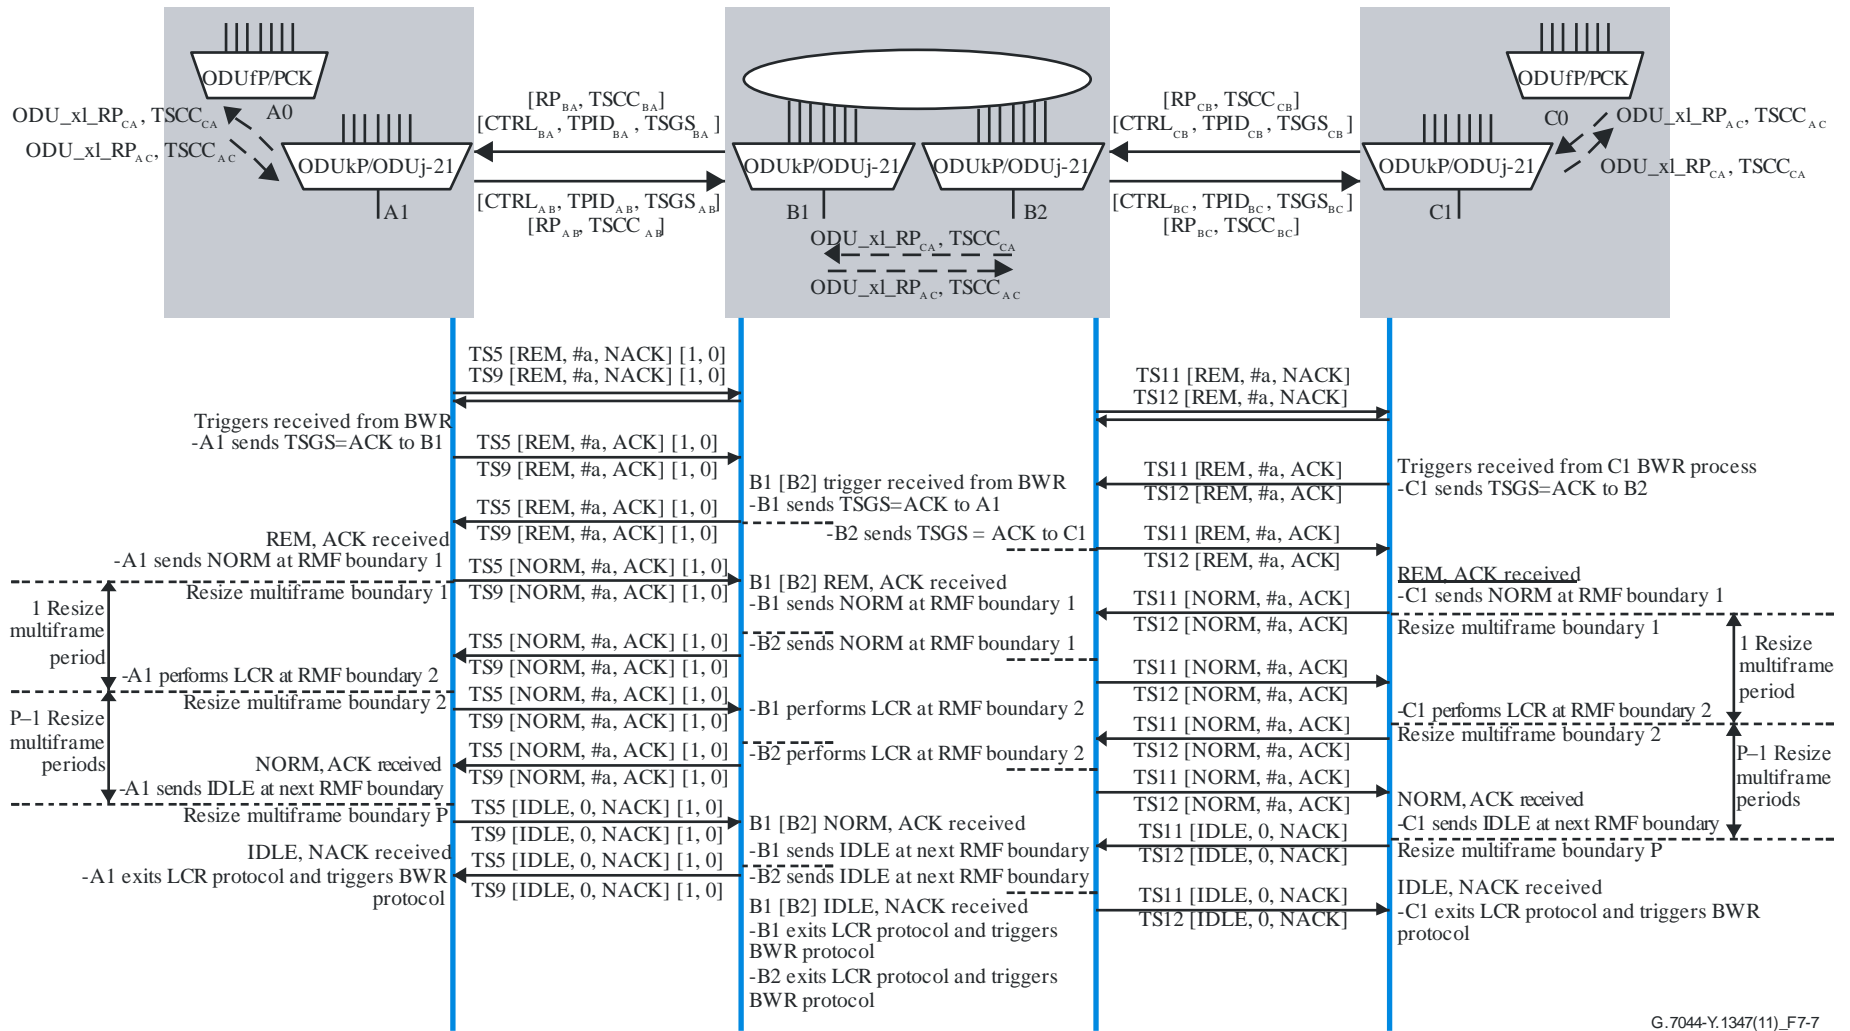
ODUfP/PCK
A0
ODU_xl_RP$_{CA}$, TSCC$_{CA}$
ODU_xl_RP$_{AC}$, TSCC$_{AC}$
ODUkP/ODUj-21
A1

[RP$_{BA}$, TSCC$_{BA}$]
[CTRL$_{BA}$, TPID$_{BA}$, TSGS$_{BA}$]
[CTRL$_{AB}$, TPID$_{AB}$, TSGS$_{AB}$]
[RP$_{AB}$, TSCC$_{AB}$]

ODUkP/ODUj-21
B1
ODUkP/ODUj-21
B2
ODU_xl_RP$_{CA}$, TSCC$_{CA}$
ODU_xl_RP$_{AC}$, TSCC$_{AC}$

[RP$_{CB}$, TSCC$_{CB}$]
[CTRL$_{CB}$, TPID$_{CB}$, TSGS$_{CB}$]
[CTRL$_{BC}$, TPID$_{BC}$, TSGS$_{BC}$]
[RP$_{BC}$, TSCC$_{BC}$]

ODUfP/PCK
C0
ODU_xl_RP$_{AC}$, TSCC$_{AC}$
ODUkP/ODUj-21
ODU_xl_RP$_{CA}$, TSCC$_{CA}$
C1

TS5 [REM, #a, NACK] [1, 0]
TS9 [REM, #a, NACK] [1, 0]
TS11 [REM, #a, NACK]
TS12 [REM, #a, NACK]

Triggers received from BWR
-A1 sends TSGS=ACK to B1
TS5 [REM, #a, ACK] [1, 0]
TS9 [REM, #a, ACK] [1, 0]
B1 [B2] trigger received from BWR
-B1 sends TSGS=ACK to A1
-B2 sends TSGS = ACK to C1
TS11 [REM, #a, ACK]
TS12 [REM, #a, ACK]
Triggers received from C1 BWR process
-C1 sends TSGS=ACK to B2
TS5 [REM, #a, ACK] [1, 0]
TS9 [REM, #a, ACK] [1, 0]
TS11 [REM, #a, ACK]
TS12 [REM, #a, ACK]
REM, ACK received
-A1 sends NORM at RMF boundary 1
TS5 [NORM, #a, ACK] [1, 0]
TS9 [NORM, #a, ACK] [1, 0]
Resize multiframe boundary 1
B1 [B2] REM, ACK received
-B1 sends NORM at RMF boundary 1
REM, ACK received
-C1 sends NORM at RMF boundary 1
TS11 [NORM, #a, ACK]
TS12 [NORM, #a, ACK]
Resize multiframe boundary 1
1 Resize multiframe period
TS5 [NORM, #a, ACK] [1, 0]
TS9 [NORM, #a, ACK] [1, 0]
-B2 sends NORM at RMF boundary 1
1 Resize multiframe period
-A1 performs LCR at RMF boundary 2
TS11 [NORM, #a, ACK]
TS12 [NORM, #a, ACK]
TS5 [NORM, #a, ACK] [1, 0]
TS9 [NORM, #a, ACK] [1, 0]
Resize multiframe boundary 2
-B1 performs LCR at RMF boundary 2
-C1 performs LCR at RMF boundary 2
TS11 [NORM, #a, ACK]
TS12 [NORM, #a, ACK]
Resize multiframe boundary 2
P–1 Resize multiframe periods
TS5 [NORM, #a, ACK] [1, 0]
TS9 [NORM, #a, ACK] [1, 0]
-B2 performs LCR at RMF boundary 2
P–1 Resize multiframe periods
NORM, ACK received
-A1 sends IDLE at next RMF boundary
TS11 [NORM, #a, ACK]
TS12 [NORM, #a, ACK]
NORM, ACK received
-C1 sends IDLE at next RMF boundary
TS5 [IDLE, 0, NACK] [1, 0]
TS9 [IDLE, 0, NACK] [1, 0]
Resize multiframe boundary P
B1 [B2] NORM, ACK received
-B1 sends IDLE at next RMF boundary
-B2 sends IDLE at next RMF boundary
TS11 [IDLE, 0, NACK]
TS12 [IDLE, 0, NACK]
Resize multiframe boundary P
IDLE, NACK received
-A1 exits LCR protocol and triggers BWR protocol
TS5 [IDLE, 0, NACK] [1, 0]
TS9 [IDLE, 0, NACK] [1, 0]
TS11 [IDLE, 0, NACK]
TS12 [IDLE, 0, NACK]
IDLE, NACK received
-C1 exits LCR protocol and triggers BWR protocol
B1 [B2] IDLE, NACK received
-B1 exits LCR protocol and triggers BWR protocol
-B2 exits LCR protocol and triggers BWR protocol

G.7044-Y.1347(11)_F7-7